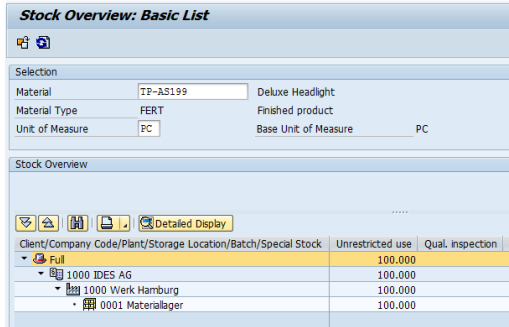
Stock Overview: Basic List

Selection

Material TP-AS199 Deluxe Headlight
Material Type FERT Finished product
Unit of Measure PC Base Unit of Measure PC

Stock Overview

.....

Detailed Display

| Client/Company Code/Plant/Storage Location/Batch/Special Stock | Unrestricted use | Qual. inspection |
|---|---|---|
| Full | 100.000 | |
| 1000 IDES AG | 100.000 | |
| 1000 Werk Hamburg | 100.000 | |
| 0001 Materiallager | 100.000 | |